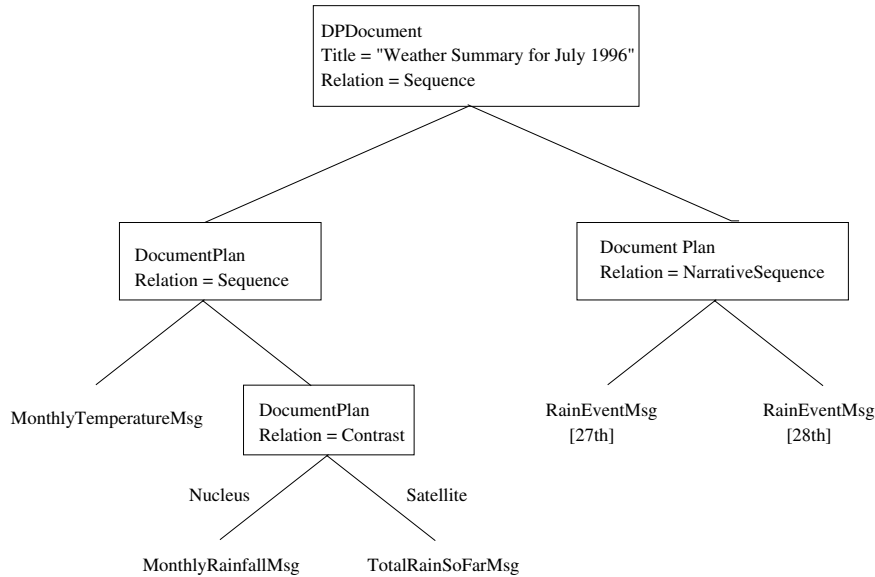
DPDocument
Title = "Weather Summary for July 1996"
Relation = Sequence

DocumentPlan
Relation = Sequence

Document Plan
Relation = NarrativeSequence

MonthlyTemperatureMsg

DocumentPlan
Relation = Contrast

RainEventMsg
[27th]

RainEventMsg
[28th]

Nucleus

Satellite

MonthlyRainfallMsg

TotalRainSoFarMsg